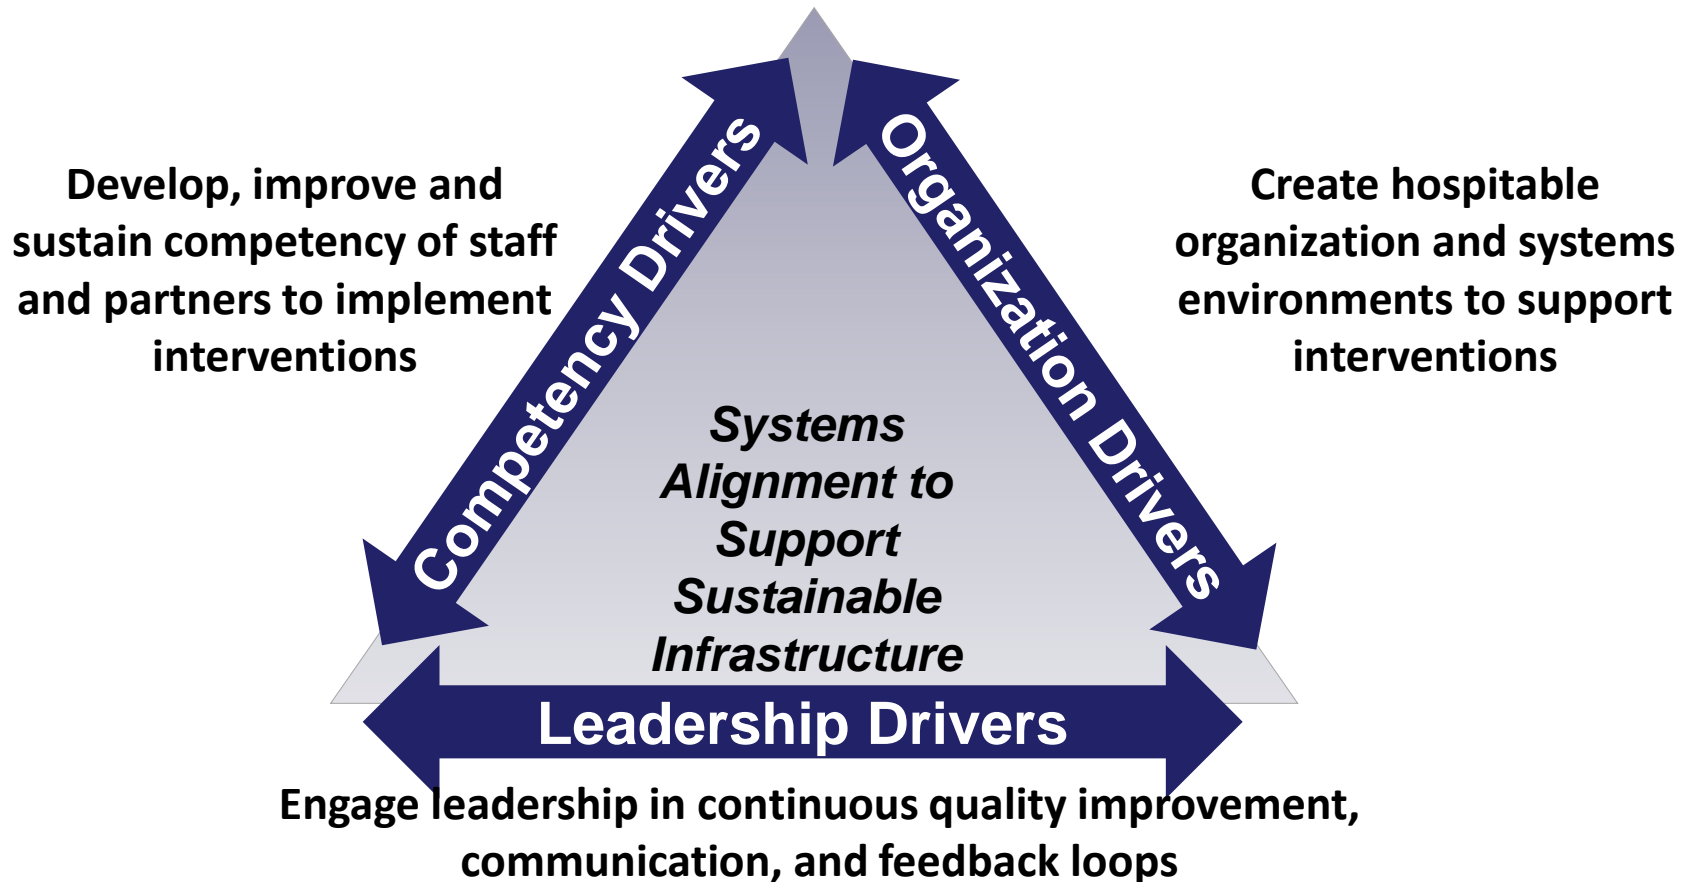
Develop, improve and sustain competency of staff and partners to implement interventions

Competency Drivers

Organization Drivers

Create hospitable organization and systems environments to support interventions

Systems Alignment to Support Sustainable Infrastructure

Leadership Drivers

Engage leadership in continuous quality improvement, communication, and feedback loops